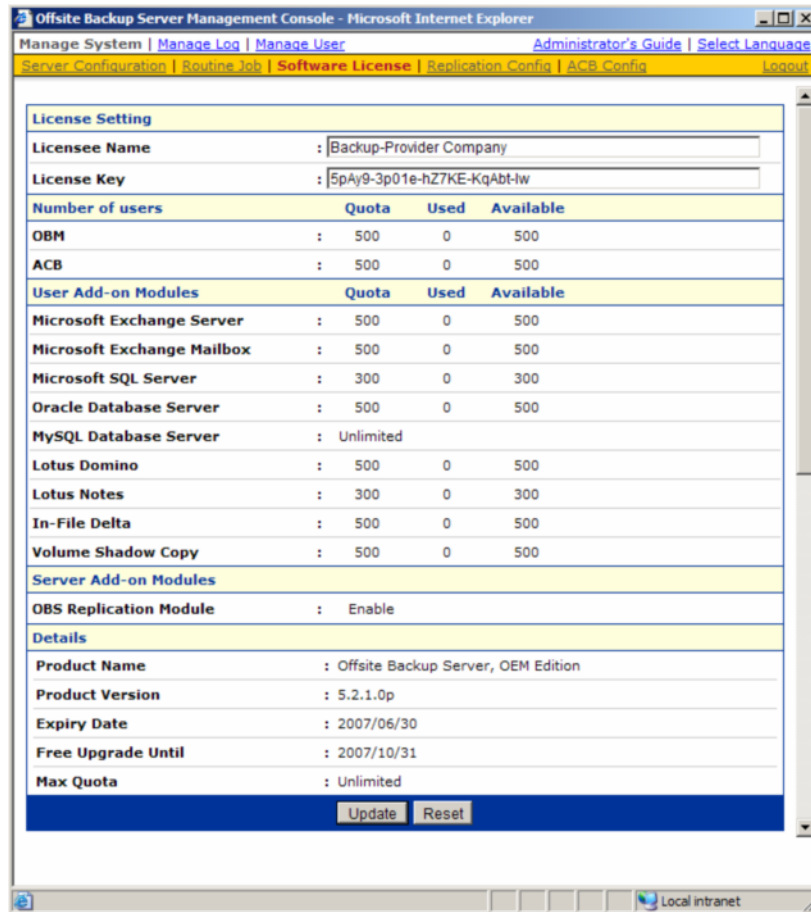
Offsite Backup Server Management Console - Microsoft Internet Explorer

Manage System | Manage Log | Manage User
Administrator's Guide | Select Language
Server Configuration | Routine Job | Software License | Replication Config | ACB Config
Logout

License Setting

| | |
|---|---|
| Licensee Name | : Backup-Provider Company |
| License Key | : 5pAy9-3p01e-hZ7KE-KqAbt-lw |

| Number of users | | Quota | Used | Available |
|---|---|---|---|---|
| OBM | : | 500 | 0 | 500 |
| ACB | : | 500 | 0 | 500 |

| User Add-on Modules | | Quota | Used | Available |
|---|---|---|---|---|
| Microsoft Exchange Server | : | 500 | 0 | 500 |
| Microsoft Exchange Mailbox | : | 500 | 0 | 500 |
| Microsoft SQL Server | : | 300 | 0 | 300 |
| Oracle Database Server | : | 500 | 0 | 500 |
| MySQL Database Server | : | Unlimited | | |
| Lotus Domino | : | 500 | 0 | 500 |
| Lotus Notes | : | 300 | 0 | 300 |
| In-File Delta | : | 500 | 0 | 500 |
| Volume Shadow Copy | : | 500 | 0 | 500 |

Server Add-on Modules

OBS Replication Module : Enable

Details

| | |
|---|---|
| Product Name | : Offsite Backup Server, OEM Edition |
| Product Version | : 5.2.1.0p |
| Expiry Date | : 2007/06/30 |
| Free Upgrade Until | : 2007/10/31 |
| Max Quota | : Unlimited |

Update Reset

Local intranet